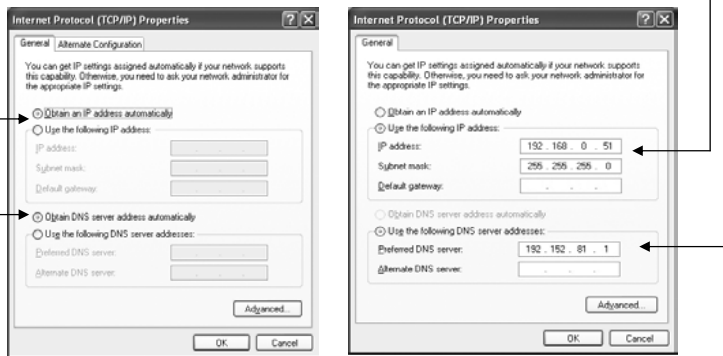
Internet Protocol (TCP/IP) Properties

General | Alternate Configuration

You can get IP settings assigned automatically if your network supports this capability. Otherwise, you need to ask your network administrator for the appropriate IP settings.

Obtain an IP address automatically
Use the following IP address:
IP address:
Subnet mask:
Default gateway:

Obtain DNS server address automatically
Use the following DNS server addresses:
Preferred DNS server:
Alternate DNS server:

Advanced...

OK | Cancel

Internet Protocol (TCP/IP) Properties

General

You can get IP settings assigned automatically if your network supports this capability. Otherwise, you need to ask your network administrator for the appropriate IP settings.

Obtain an IP address automatically
Use the following IP address:
IP address: 192 . 168 . 0 . 51
Subnet mask: 255 . 255 . 255 . 0
Default gateway: . . .

Obtain DNS server address automatically
Use the following DNS server addresses:
Preferred DNS server: 192 . 152 . 81 . 1
Alternate DNS server: . . .

Advanced...

OK | Cancel